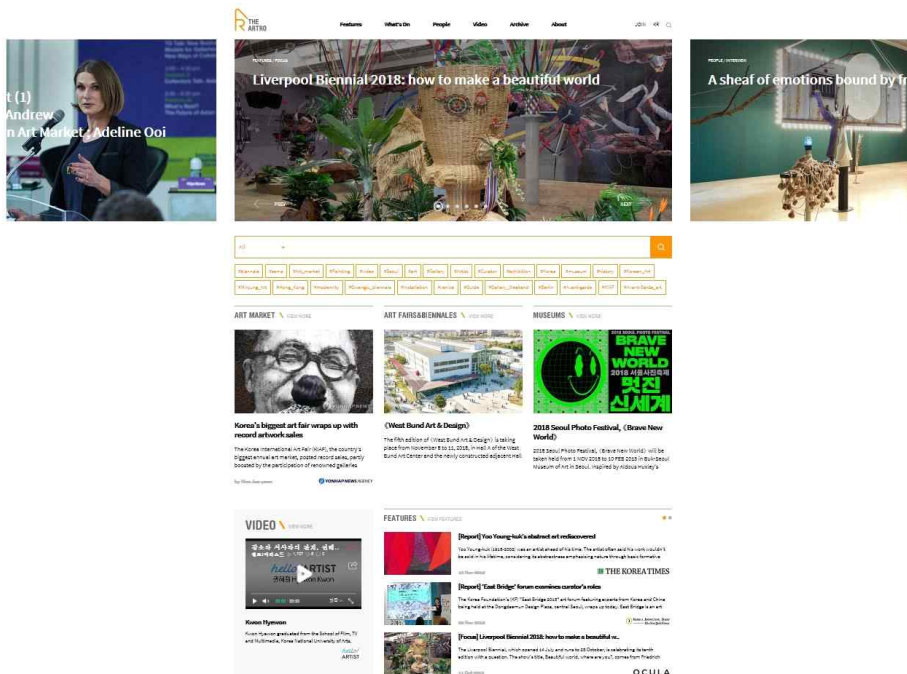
THE ARTRO

Features What's On People Video Archive About JOIN KR

t (1)
Andrew
n Art Market : Adeline Ooi

FEATURES | FOCUS
Liverpool Biennial 2018: how to make a beautiful world

PEOPLE | INTERVIEW
A sheaf of emotions bound by f

All

ART MARKET VIEW MORE

Korea's biggest art fair wraps up with record artwork sales

The Korea International Art Fair (KIAF), the country's biggest annual art market, posted record sales, partly boosted by the participation of renowned galleries

YONHAP NEWS AGENCY

ART FAIRS&BIENNALES VIEW MORE

《West Bund Art & Design》

The fifth edition of《West Bund Art & Design》is taking place from November 8 to 11, 2018, in Hall A of the West Bund Art Center and the newly constructed adjacent Hall.

MUSEUMS VIEW MORE

2018 SEOUL PHOTO FESTIVAL
BRAVE NEW WORLD
2018 서울사진축제
멋진 신세계

2018 Seoul Photo Festival, 《Brave New World》

2018 Seoul Photo Festival, 《Brave New World》 will be taken held from 1 NOV 2018 to 10 FEB 2019 in Buk-Seoul Museum of Art in Seoul. Inspired by Aldous Huxley's

VIDEO VIEW MORE

hello! ARTIST
Kwon Hyewon

Kwon Hyewon
Kwon Hyewon graduated from the School of Film, TV and Multimedia, Korea National University of Arts.

hello! ARTIST

FEATURES VIEW FEATURED

[Report] Yoo Young-kuk's abstract art rediscovered
THE KOREA TIMES

[Report] 'East Bridge' forum examines curator's roles

[Focus] Liverpool Biennial 2018: how to make a beautiful w...
The Liverpool Biennial, which opened 14 July and runs to 28 October, is celebrating its tenth edition with a question. The show's title, Beautiful world, where are you?, comes from Friedrich
OCULA